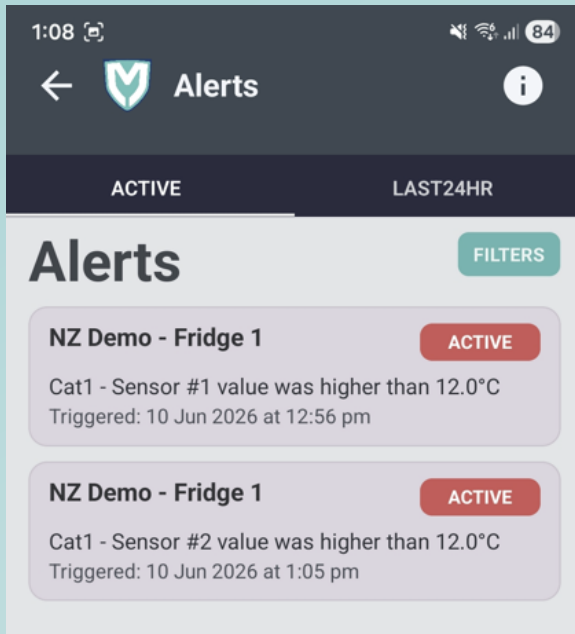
1:08

84

Alerts

ACTIVE

LAST24HR

Alerts

FILTERS

NZ Demo - Fridge 1

ACTIVE

Cat1 - Sensor #1 value was higher than 12.0°C

Triggered: 10 Jun 2026 at 12:56 pm

NZ Demo - Fridge 1

ACTIVE

Cat1 - Sensor #2 value was higher than 12.0°C

Triggered: 10 Jun 2026 at 1:05 pm